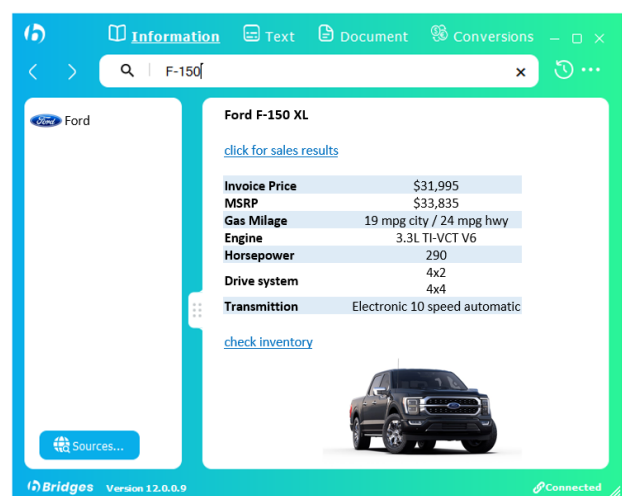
Information Text Document Conversions

F-150

Ford

Sources...

Ford F-150 XL

click for sales results

| Invoice Price | $31,995 |
|---|---|
| MSRP | $33,835 |
| Gas Milage | 19 mpg city / 24 mpg hwy |
| Engine | 3.3L TI-VCT V6 |
| Horsepower | 290 |
| Drive system | 4x2<br>4x4 |
| Transmittion | Electronic 10 speed automatic |

check inventory

Bridges Version 12.0.0.9

Connected